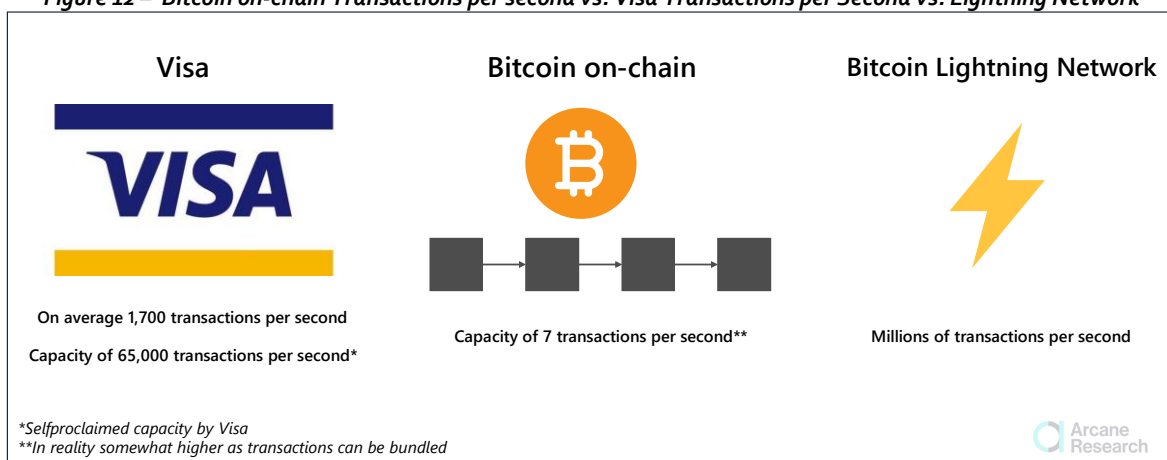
Figure 12 – Bitcoin on-chain Transactions per second vs. Visa Transactions per Second vs. Lightning Network

Visa

VISA

On average 1,700 transactions per second

Capacity of 65,000 transactions per second*

Bitcoin on-chain

Capacity of 7 transactions per second**

Bitcoin Lightning Network

Millions of transactions per second

*Selfproclaimed capacity by Visa
**In reality somewhat higher as transactions can be bundled

Arcane Research